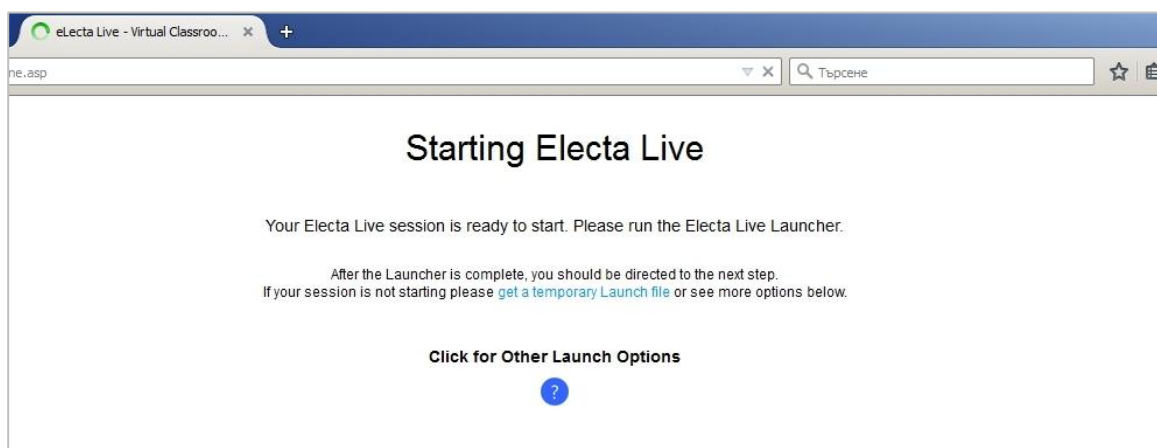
eLecta Live - Virtual Classroo... ×

ne.asp

Търсене

Starting Electa Live

Your Electa Live session is ready to start. Please run the Electa Live Launcher.

After the Launcher is complete, you should be directed to the next step.
If your session is not starting please get a temporary Launch file or see more options below.

Click for Other Launch Options

?